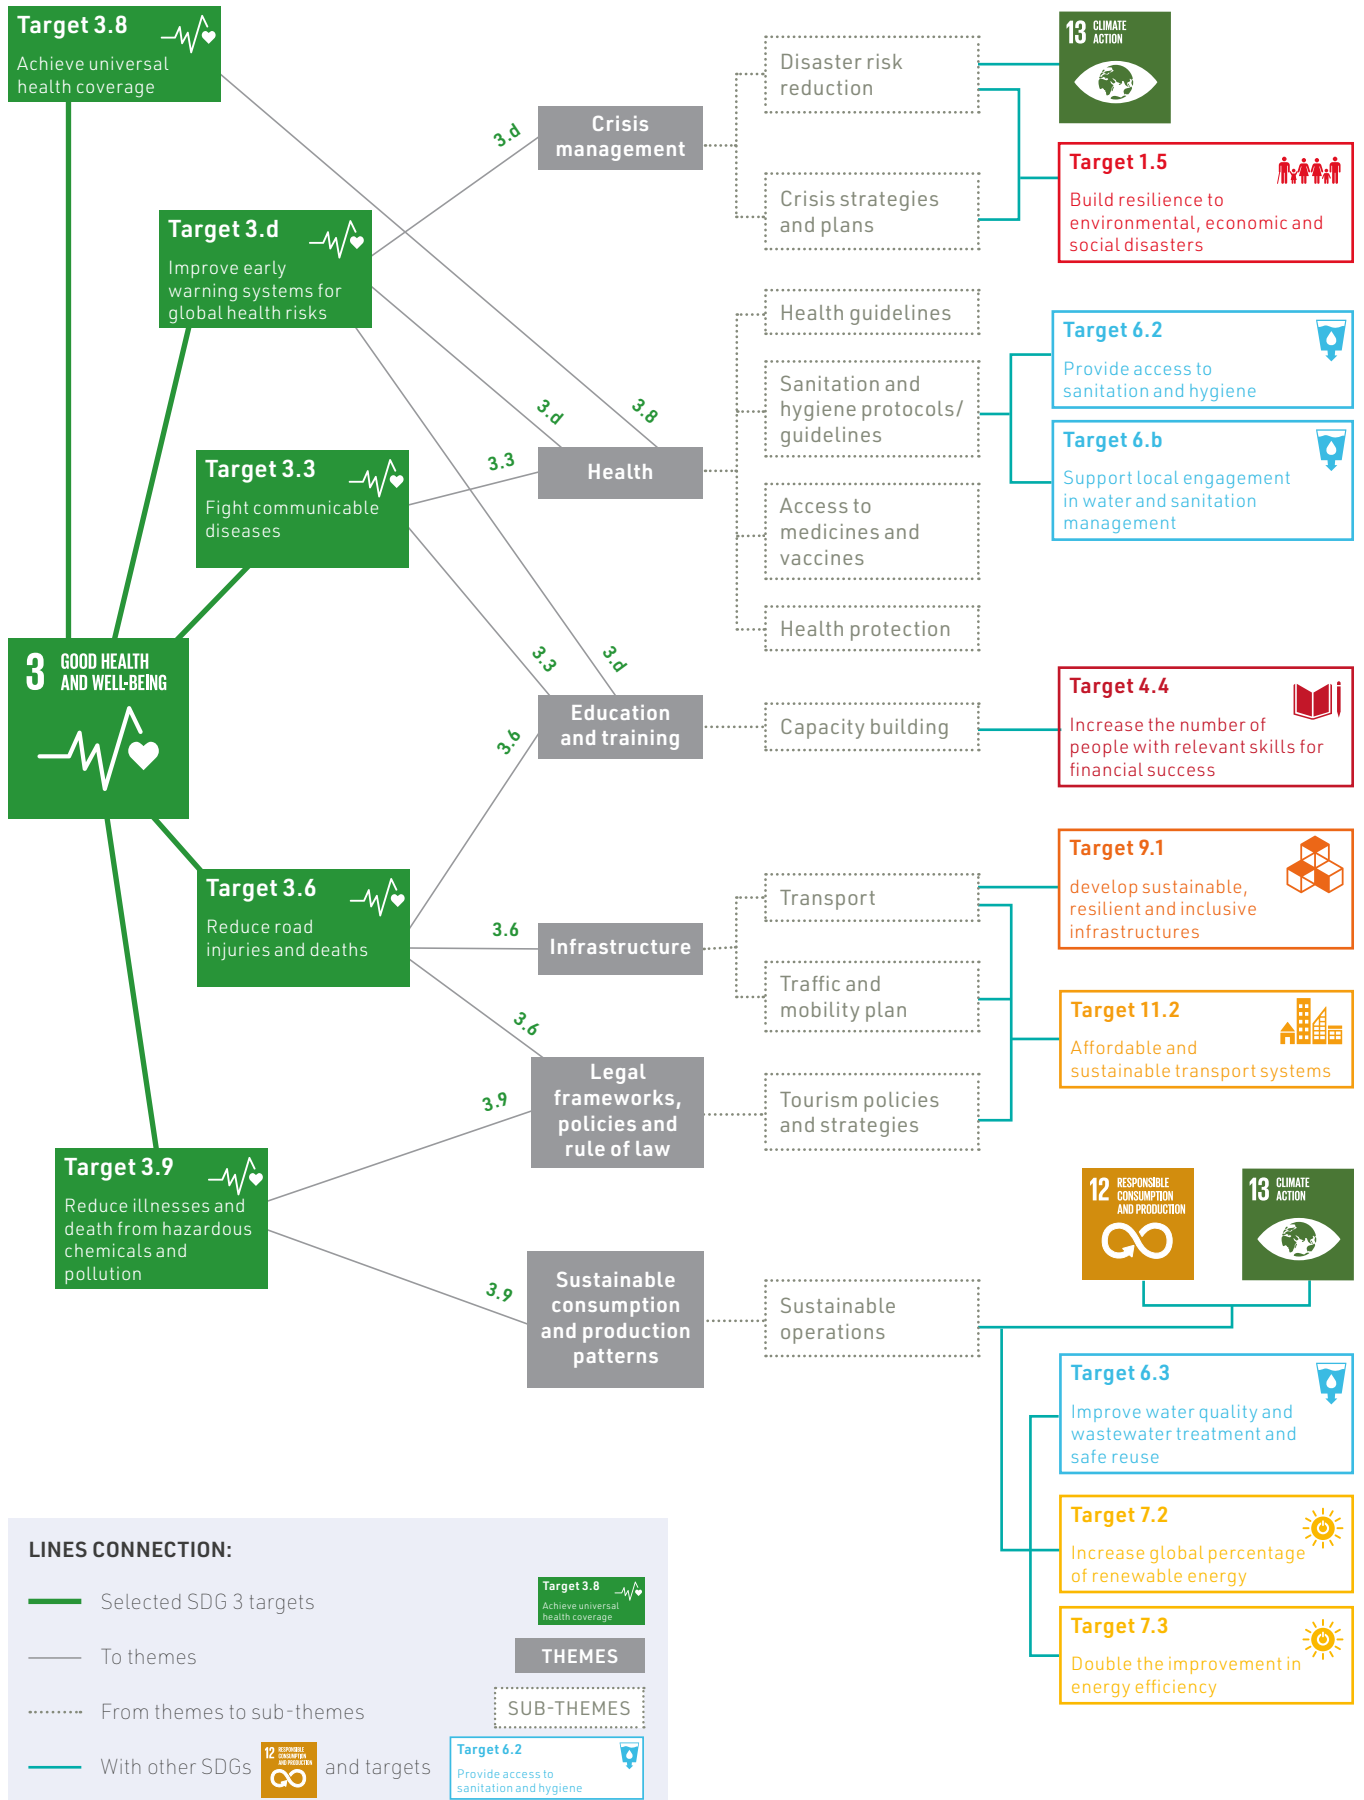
Target 3.8
Achieve universal health coverage

Target 3.d
Improve early warning systems for global health risks

Target 3.3
Fight communicable diseases

3 GOOD HEALTH AND WELL-BEING

Target 3.6
Reduce road injuries and deaths

Target 3.9
Reduce illnesses and death from hazardous chemicals and pollution

3.d

Crisis management

3.d

3.8

3.3

Health

3.3

3.d

3.6

Education and training

3.6

Infrastructure

3.6

3.9

Legal frameworks, policies and rule of law

3.9

Sustainable consumption and production patterns

Disaster risk reduction

Crisis strategies and plans

Health guidelines

Sanitation and hygiene protocols/ guidelines

Access to medicines and vaccines

Health protection

Capacity building

Transport

Traffic and mobility plan

Tourism policies and strategies

Sustainable operations

13 CLIMATE ACTION

Target 1.5
Build resilience to environmental, economic and social disasters

Target 6.2
Provide access to sanitation and hygiene

Target 6.b
Support local engagement in water and sanitation management

Target 4.4
Increase the number of people with relevant skills for financial success

Target 9.1
develop sustainable, resilient and inclusive infrastructures

Target 11.2
Affordable and sustainable transport systems

12 RESPONSIBLE CONSUMPTION AND PRODUCTION

13 CLIMATE ACTION

Target 6.3
Improve water quality and wastewater treatment and safe reuse

Target 7.2
Increase global percentage of renewable energy

Target 7.3
Double the improvement in energy efficiency

LINES CONNECTION:

Selected SDG 3 targets
Target 3.8
Achieve universal health coverage

To themes
THEMES

From themes to sub-themes
SUB-THEMES

With other SDGs 12 RESPONSIBLE CONSUMPTION AND PRODUCTION and targets
Target 6.2
Provide access to sanitation and hygiene